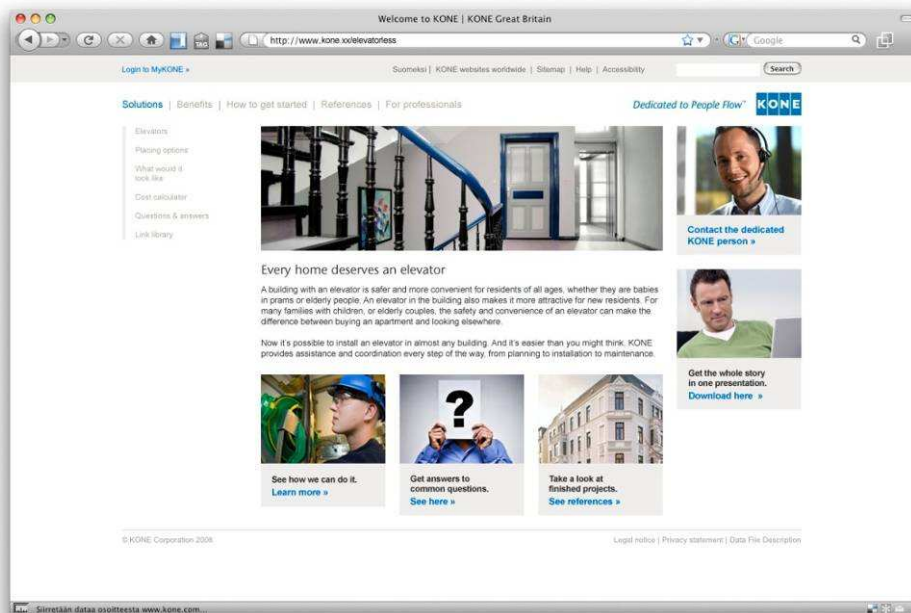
Welcome to KONE | KONE Great Britain

http://www.kone.xx/elevatorless

Google

Login to MyKONE »

Suomeksi | KONE websites worldwide | Sitemap | Help | Accessibility

Search

Solutions | Benefits | How to get started | References | For professionals

Dedicated to People Flow™

KONE

Elevators

Placing options

What would it look like

Cost calculator

Questions & answers

Link library

Every home deserves an elevator

A building with an elevator is safer and more convenient for residents of all ages, whether they are babies in prams or elderly people. An elevator in the building also makes it more attractive for new residents. For many families with children, or elderly couples, the safety and convenience of an elevator can make the difference between buying an apartment and looking elsewhere.

Now it's possible to install an elevator in almost any building. And it's easier than you might think. KONE provides assistance and coordination every step of the way, from planning to installation to maintenance.

See how we can do it.
Learn more »

?

Get answers to common questions.
See here »

Take a look at finished projects.
See references »

Contact the dedicated KONE person »

Get the whole story in one presentation.
Download here »

© KONE Corporation 2008

Legal notice | Privacy statement | Data File Description

Siirretään dataa osoitteesta www.kone.com...